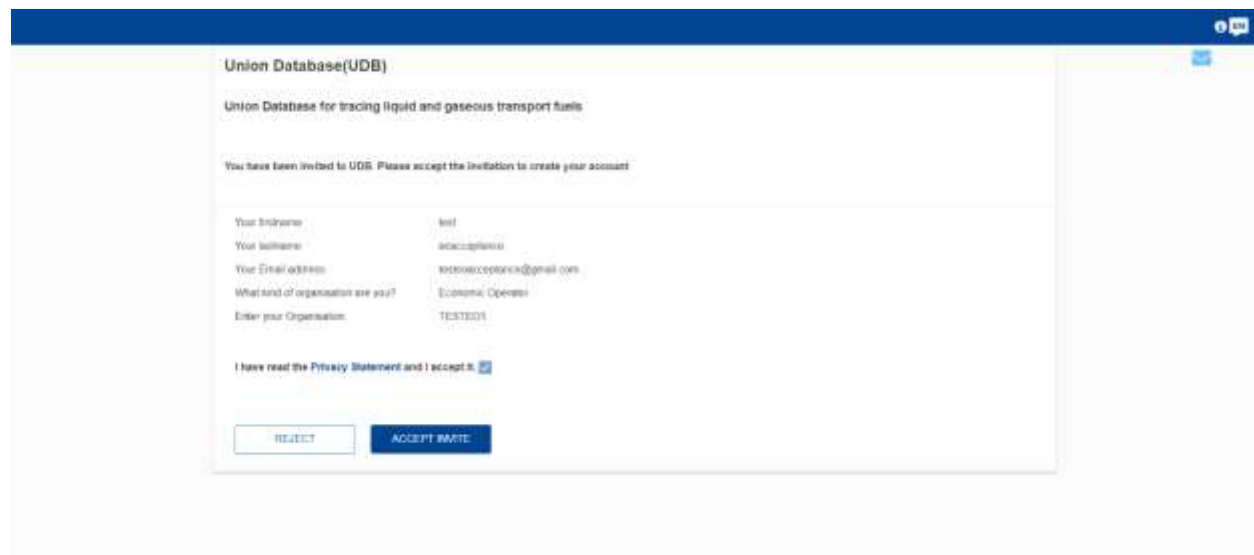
Union Database(UDB)

Union Database for tracing liquid and gaseous transport fuels

You have been invited to UDB. Please accept the invitation to create your account

Your firstname: test
Your lastname: testacceptance
Your Email address: testtoacceptance@gmail.com
What kind of organisation are you? Economic Operator
Enter your Organisation: TESTEO1

I have read the Privacy Statement and I accept it.

REJECT
ACCEPT INVITE